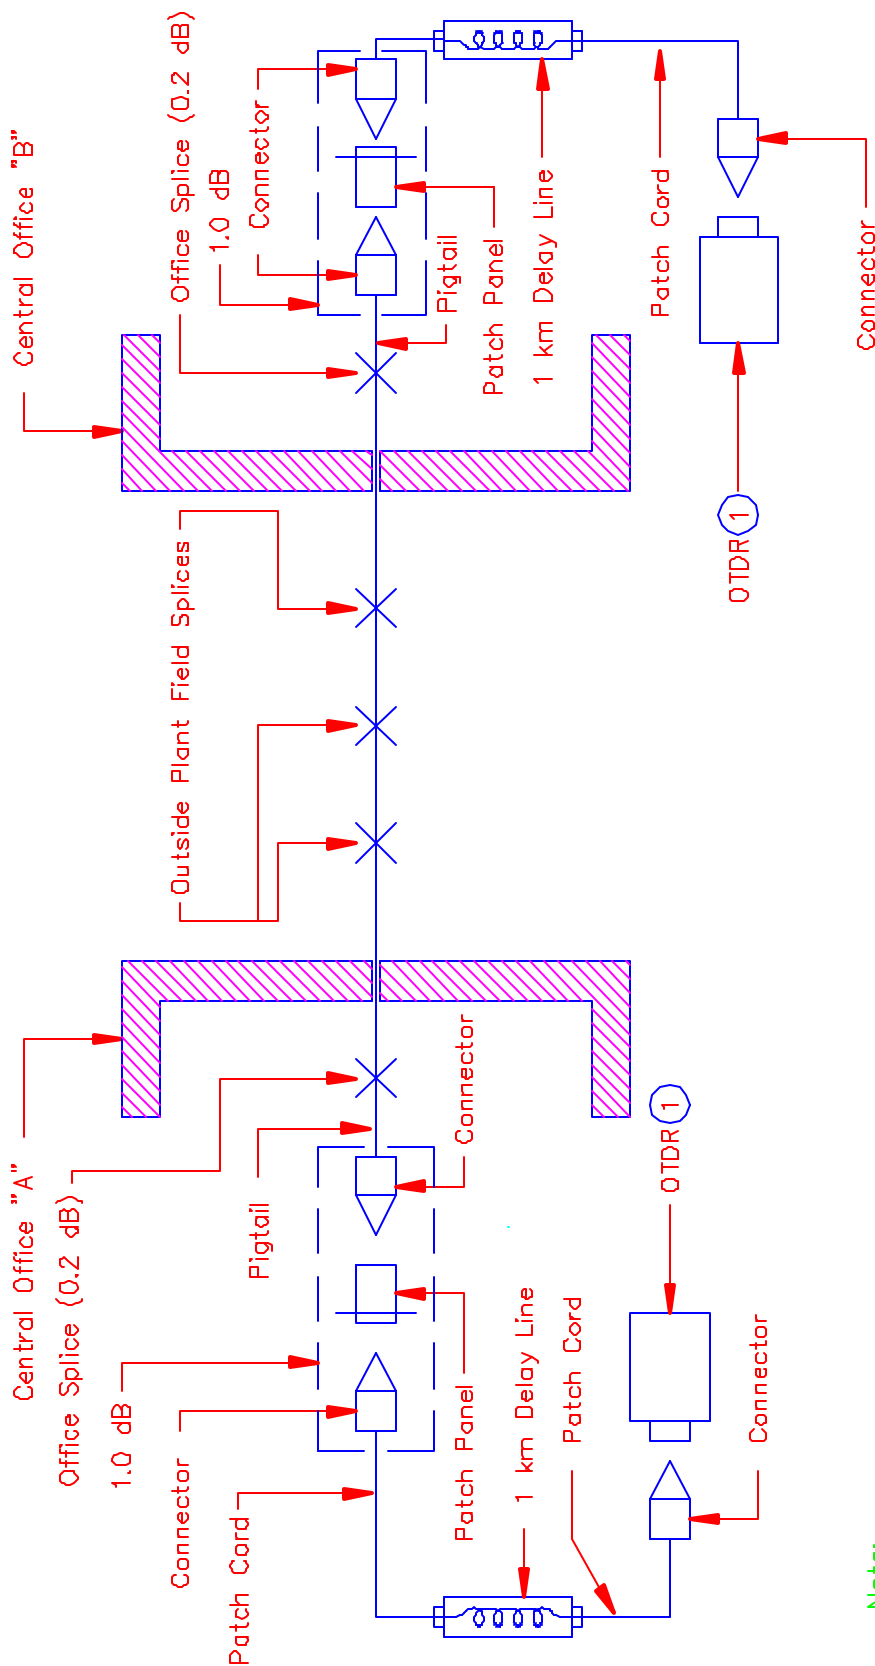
Central Office "B"

Office Splice (0.2 dB)

1.0 dB

Connector

Pigtail

Patch Panel

1 km Delay Line

Patch Cord

Connector

OTDR 1

Outside Plant Field Splices

Central Office "A"

Office Splice (0.2 dB)

1.0 dB

Connector

Patch Cord

Pigtail

Connector

Patch Panel

1 km Delay Line

Patch Cord

OTDR 1

Connector

Note: